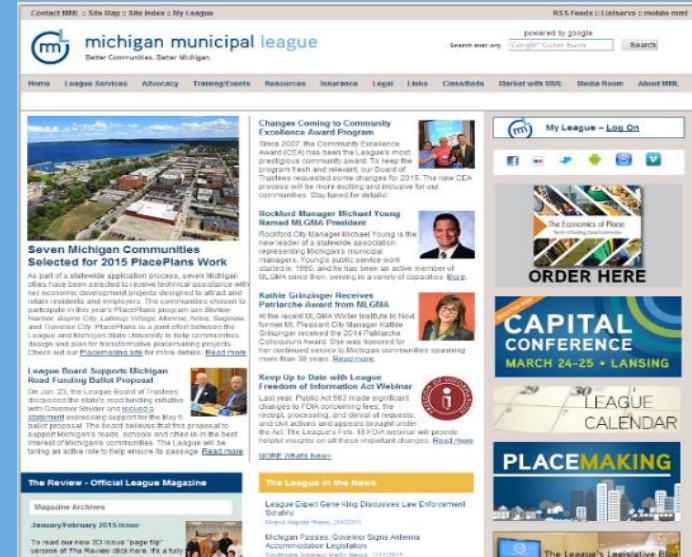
Contact MML :: Site Map :: Site Index :: My League

RSS Feeds :: Listservs :: mobile mml

michigan municipal league
Better Communities. Better Michigan.

powered by google
Search mml.org [Google Custom Search] Search

Home | League Services | Advocacy | Training/Events | Resources | Insurance | Legal | Links | Classifieds | Market with MML | Media Room | About MML

Seven Michigan Communities Selected for 2015 PlacePlans Work

As part of a statewide application process, seven Michigan cities have been selected to receive technical assistance with key economic development projects designed to attract and retain residents and employers. The communities chosen to participate in this year's PlacePlans program are Benton Harbor, Boyne City, Lathrup Village, Monroe, Niles, Saginaw, and Traverse City. PlacePlans is a joint effort between the League and Michigan State University to help communities design and plan for transformative placemaking projects. Check out our Placemaking site for more details. Read more

League Board Supports Michigan Road Funding Ballot Proposal

On Jan. 23, the League Board of Trustees discussed the state's road funding solution with Governor Snyder and issued a statement expressing support for the May 5 ballot proposal. The board believes that this proposal to support Michigan's roads, schools and cities is in the best interest of Michigan's communities. The League will be taking an active role to help ensure its passage. Read more

Changes Coming to Community Excellence Award Program

Since 2007, the Community Excellence Award (CEA) has been the League's most prestigious community award. To keep the program fresh and relevant, our Board of Trustees requested some changes for 2015. The new CEA process will be more exciting and inclusive for our communities. Stay tuned for details!

Rockford Manager Michael Young Named MLGMA President

Rockford City Manager Michael Young is the new leader of a statewide association representing Michigan's municipal managers. Young's public service work started in 1990, and he has been an active member of MLGMA since then, serving in a variety of capacities. More

Kathie Grinzinger Receives Patriarche Award from MLGMA

At the recent MLGMA Winter Institute in Novi, former Mt. Pleasant City Manager Kathie Grinzinger received the 2014 Patriarche Colloquium Award. She was honored for her continued service to Michigan communities spanning more than 30 years. Read more

Keep Up to Date with League Freedom of Information Act Webinar

Last year, Public Act 563 made significant changes to FOIA concerning fees, the receipt, processing, and denial of requests, and civil actions and appeals brought under the Act. The League's Feb. 18 FOIA webinar will provide helpful insights on all these important changes. Read more

MORE What's New»

My League – Log On

The Economics of Place
ORDER HERE

CAPITAL CONFERENCE
MARCH 24-25 • LANSING

LEAGUE CALENDAR

PLACEMAKING

The Review - Official League Magazine

Review Archives

January/February 2015 Issue

To read our new 3D issue "page flip" version of The Review click here. It's fully

The League in the News

League Expert Gene King Discusses Law Enforcement Scrutiny
Grand Rapids Press, 2/4/2015

Michigan Passes, Governor Signs Antenna Accommodation Legislation
Southeast Agenda Radio News, 1/13/2015

The League's Legislative Blog